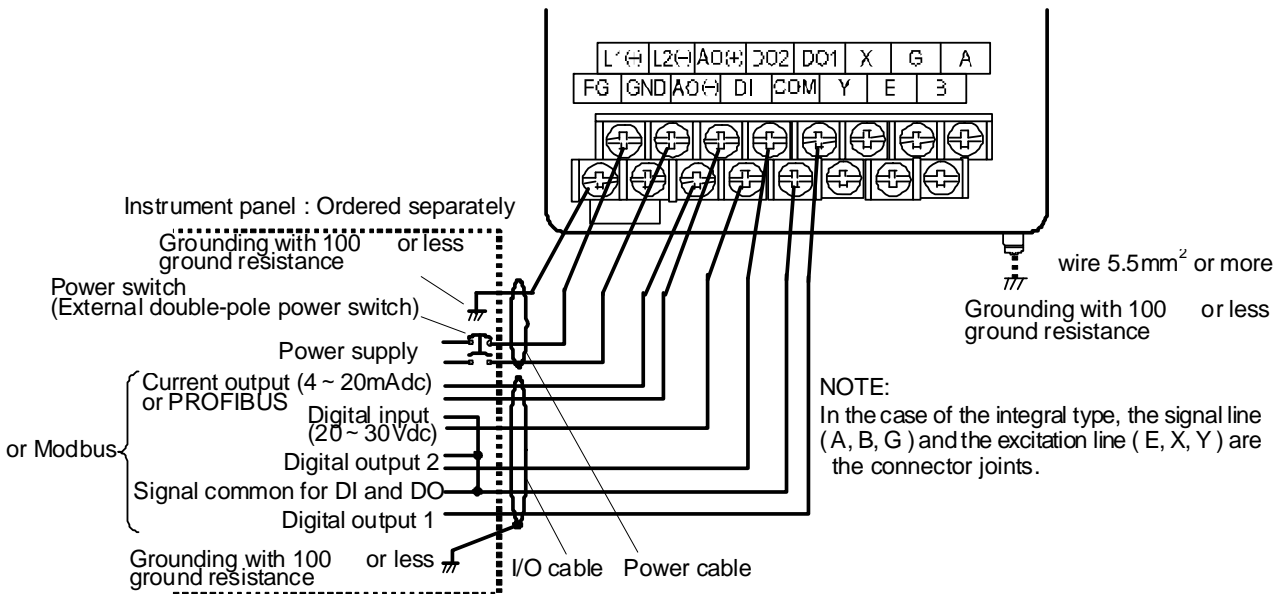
| L1(+) | L2(−) | AO(+) | DO2 | DO1 | X | G | A |
|---|---|---|---|---|---|---|---|
| FG | GND | AO(−) | DI | COM | Y | E | B |

Instrument panel : Ordered separately

Grounding with 100 or less ground resistance

Power switch (External double-pole power switch)

Power supply

Current output (4 ~ 20mAdc) or PROFIBUS

or Modbus

Digital input (20 ~ 30Vdc)

Digital output 2

Signal common for DI and DO

Digital output 1

Grounding with 100 or less ground resistance

I/O cable

Power cable

wire 5.5mm$^2$ or more

Grounding with 100 or less ground resistance

NOTE:
In the case of the integral type, the signal line ( A, B, G ) and the excitation line ( E, X, Y ) are the connector joints.